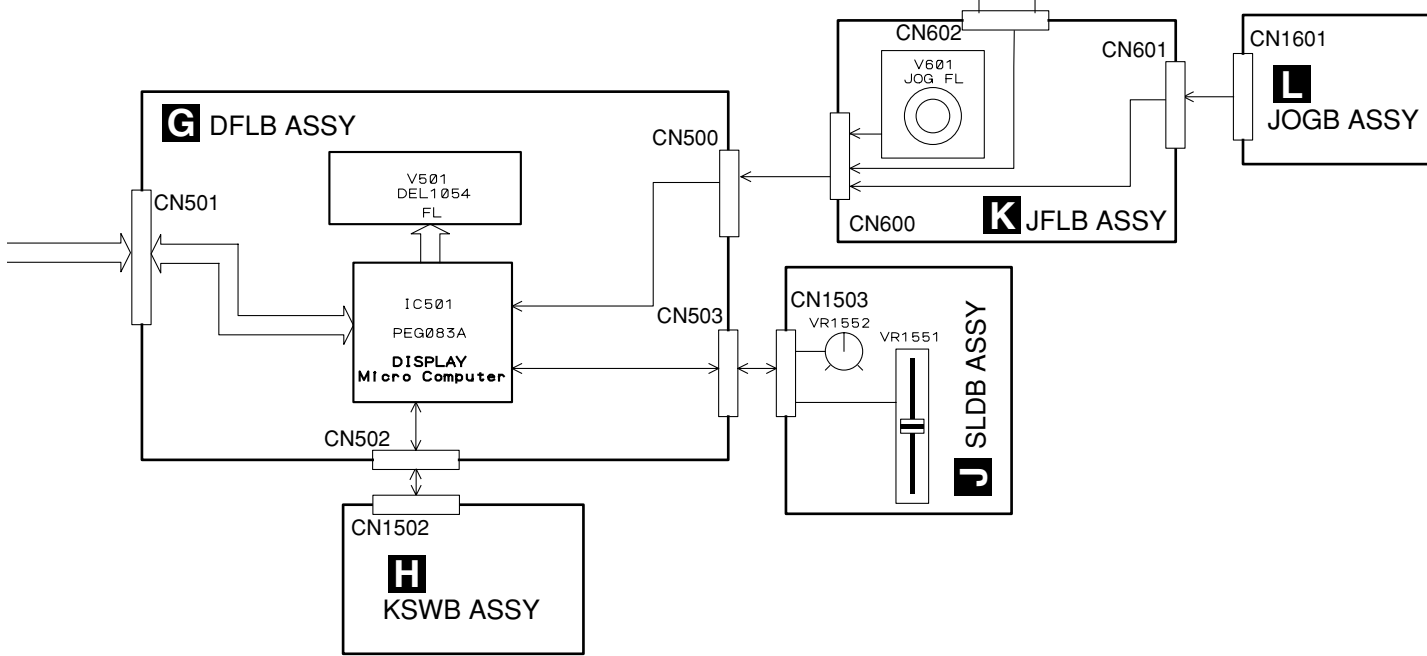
CN602
V601
JOG FL
CN601
CN1601
L
JOGB ASSY
G DFLB ASSY
CN500
V501
DEL1054
FL
CN501
CN600
K JFLB ASSY
IC501
PEG083A
DISPLAY
Micro Computer
CN503
CN1503
VR1552
VR1551
SLDB ASSY
J
CN502
CN1502
H
KSWB ASSY